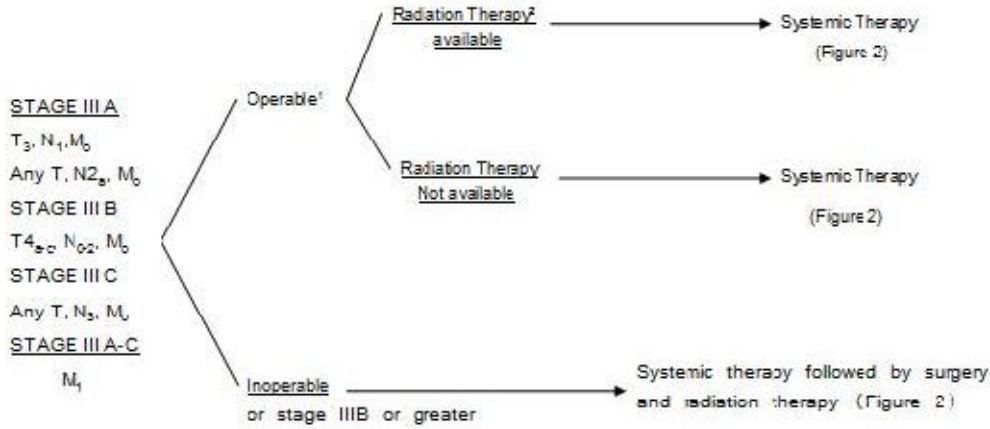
STAGE III A

$T_3$, $N_1$, $M_0$

Any T, $N2_a$, $M_0$

STAGE III B

$T4_{a-c}$, $N_{0-2}$, $M_0$

STAGE III C

Any T, $N_3$, $M_0$

STAGE III A-C

$M_1$

Operable$^1$

Radiation Therapy$^2$ available

Systemic Therapy (Figure 2)

Radiation Therapy Not available

Systemic Therapy (Figure 2)

Inoperable or stage IIIB or greater

Systemic therapy followed by surgery and radiation therapy (Figure 2)